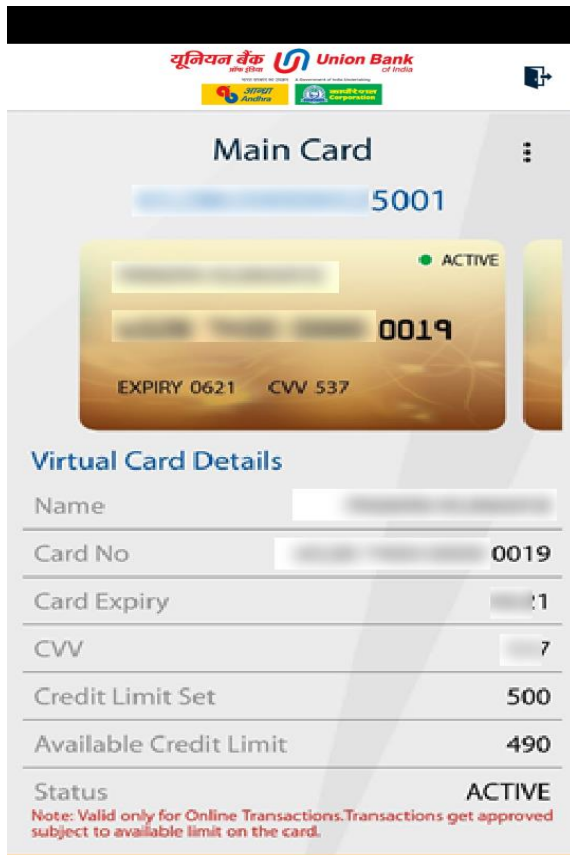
यूनियन बैंक ऑफ इंडिया Union Bank of India

आंध्रा Andhra
कॉर्पोरेशन Corporation

Main Card

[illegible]5001

ACTIVE

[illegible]

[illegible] 0019

EXPIRY 0621 CVV 537

Virtual Card Details

| | |
|---|---|
| Name | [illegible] |
| Card No | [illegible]0019 |
| Card Expiry | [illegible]1 |
| CVV | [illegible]7 |
| Credit Limit Set | 500 |
| Available Credit Limit | 490 |
| Status | ACTIVE |

Note: Valid only for Online Transactions.Transactions get approved subject to available limit on the card.